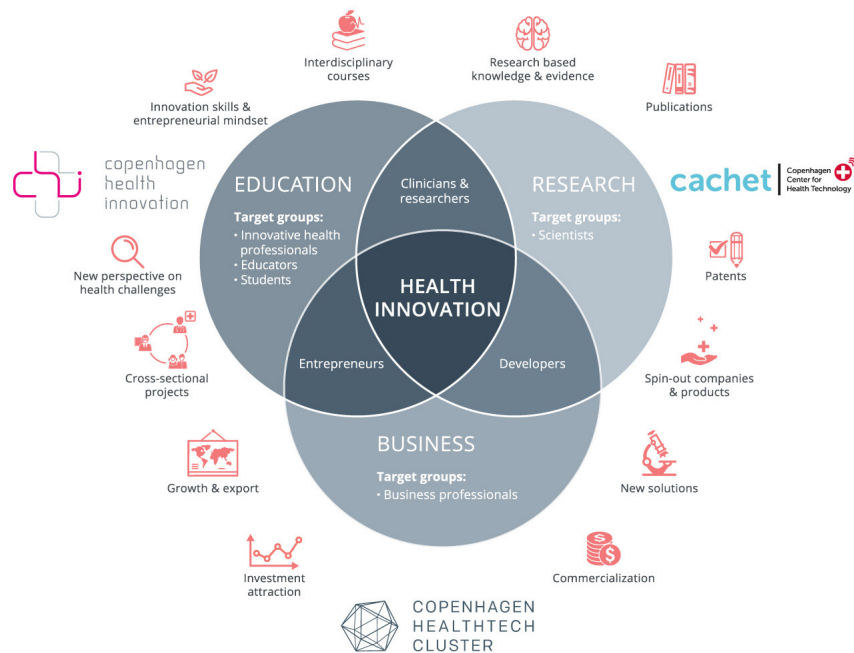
Interdisciplinary courses

Research based knowledge & evidence

Innovation skills & entrepreneurial mindset

Publications

copenhagen health innovation

EDUCATION

Target groups:
• Innovative health professionals
• Educators
• Students

Clinicians & researchers

RESEARCH

Target groups:
• Scientists

cachet | Copenhagen Center for Health Technology

New perspective on health challenges

HEALTH INNOVATION

Patents

Cross-sectional projects

Entrepreneurs

Developers

Spin-out companies & products

BUSINESS

Target groups:
• Business professionals

Growth & export

New solutions

Investment attraction

Commercialization

COPENHAGEN HEALTHTECH CLUSTER